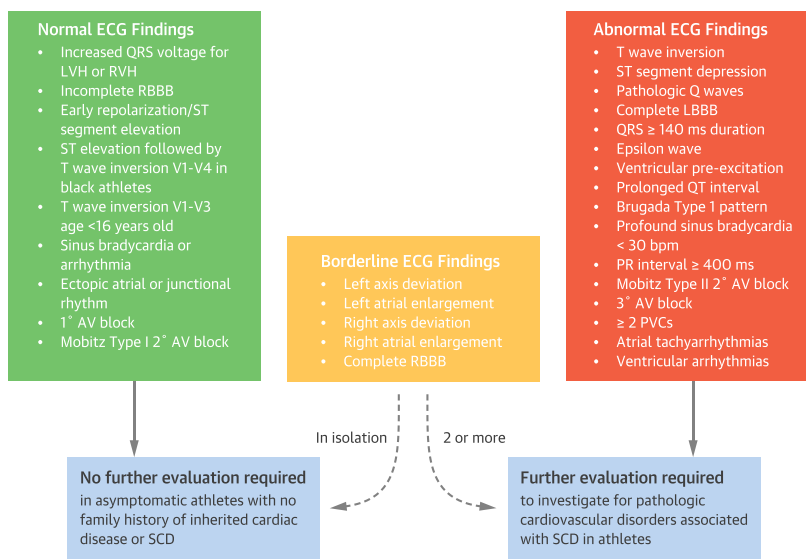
Normal ECG Findings
- Increased QRS voltage for LVH or RVH
- Incomplete RBBB
- Early repolarization/ST segment elevation
- ST elevation followed by T wave inversion V1-V4 in black athletes
- T wave inversion V1-V3 age <16 years old
- Sinus bradycardia or arrhythmia
- Ectopic atrial or junctional rhythm
- 1˚ AV block
- Mobitz Type I 2˚ AV block

Borderline ECG Findings
- Left axis deviation
- Left atrial enlargement
- Right axis deviation
- Right atrial enlargement
- Complete RBBB

Abnormal ECG Findings
- T wave inversion
- ST segment depression
- Pathologic Q waves
- Complete LBBB
- QRS ≥ 140 ms duration
- Epsilon wave
- Ventricular pre-excitation
- Prolonged QT interval
- Brugada Type 1 pattern
- Profound sinus bradycardia < 30 bpm
- PR interval ≥ 400 ms
- Mobitz Type II 2˚ AV block
- 3˚ AV block
- ≥ 2 PVCs
- Atrial tachyarrhythmias
- Ventricular arrhythmias

In isolation

2 or more

No further evaluation required
in asymptomatic athletes with no family history of inherited cardiac disease or SCD

Further evaluation required
to investigate for pathologic cardiovascular disorders associated with SCD in athletes